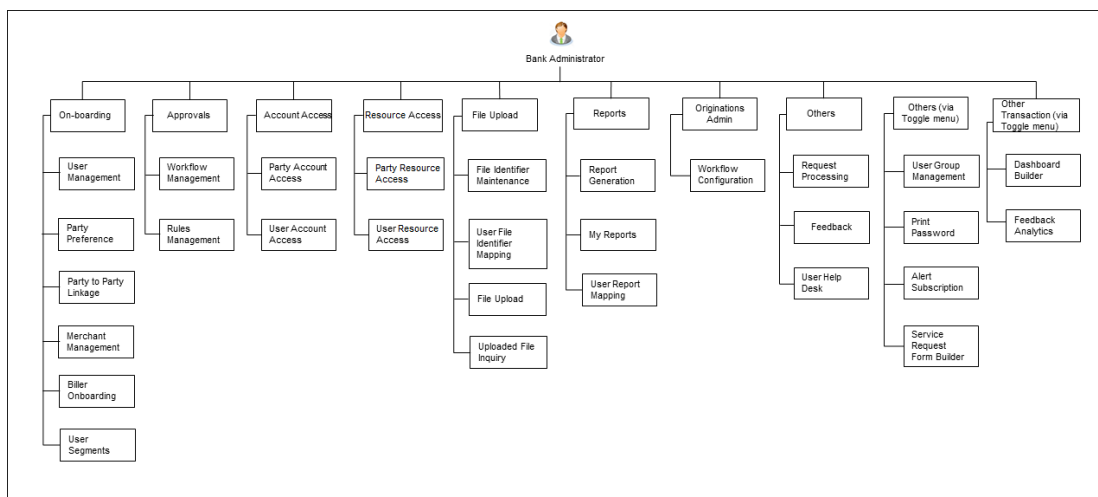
Bank Administrator

On-boarding
User Management
Party Preference
Party to Party Linkage
Merchant Management
Biller Onboarding
User Segments

Approvals
Workflow Management
Rules Management

Account Access
Party Account Access
User Account Access

Resource Access
Party Resource Access
User Resource Access

File Upload
File Identifier Maintenance
User File Identifier Mapping
File Upload
Uploaded File Inquiry

Reports
Report Generation
My Reports
User Report Mapping

Originations Admin
Workflow Configuration

Others
Request Processing
Feedback
User Help Desk

Others (via Toggle menu)
User Group Management
Print Password
Alert Subscription
Service Request Form Builder

Other Transaction (via Toggle menu)
Dashboard Builder
Feedback Analytics